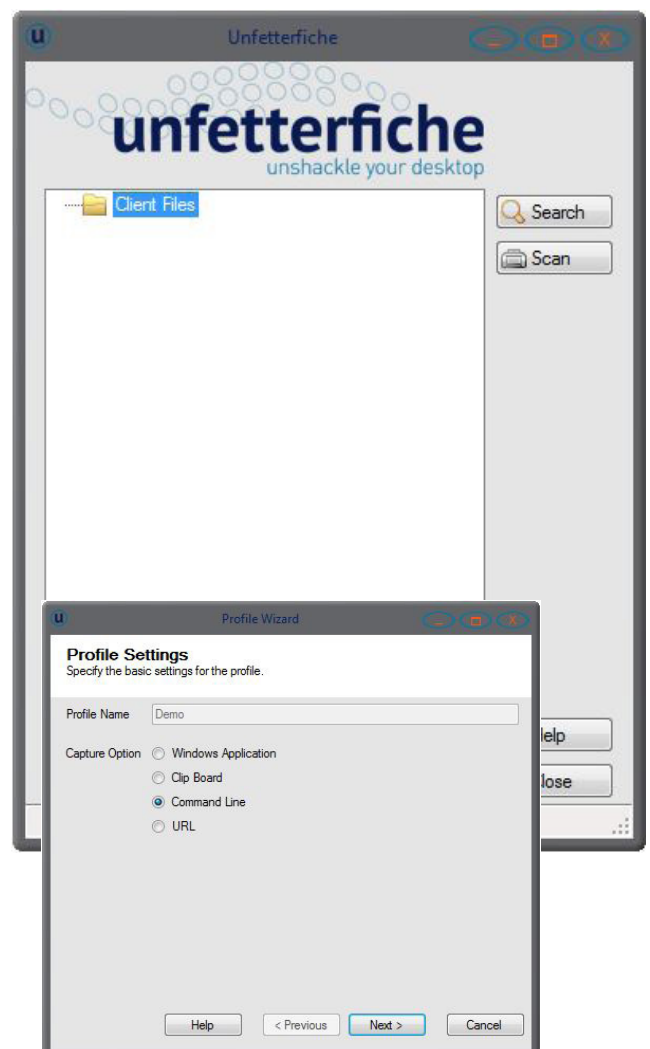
u Unfetterfiche _ □ X

unfetterfiche
unshackle your desktop

Client Files

Search

Scan

elp

lose

u Profile Wizard _ □ X

Profile Settings
Specify the basic settings for the profile.

Profile Name Demo

Capture Option
Windows Application
Clip Board
Command Line
URL

Help < Previous Next > Cancel